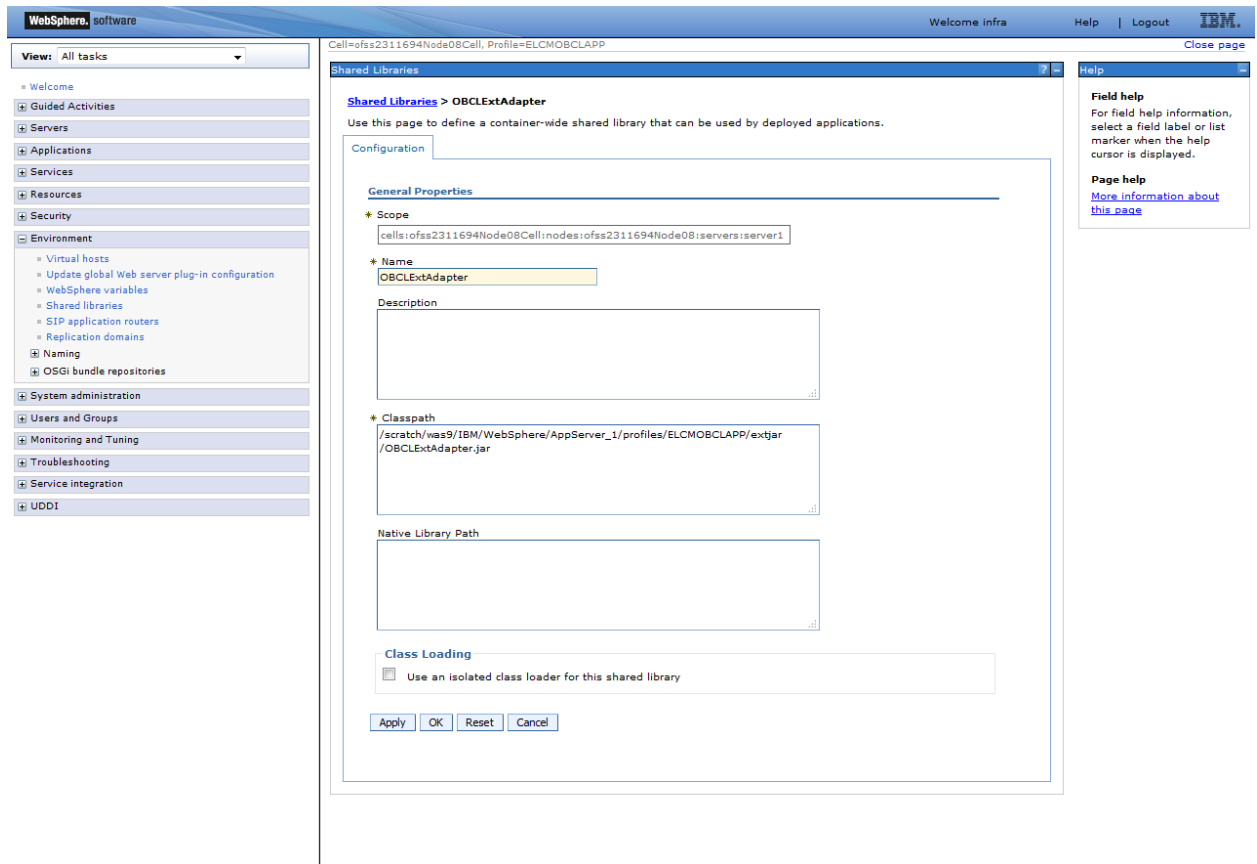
WebSphere. software

Welcome infra | Help | Logout IBM.

View: All tasks

Welcome
Guided Activities
Servers
Applications
Services
Resources
Security
Environment
Virtual hosts
Update global Web server plug-in configuration
WebSphere variables
Shared libraries
SIP application routers
Replication domains
Naming
OSGi bundle repositories
System administration
Users and Groups
Monitoring and Tuning
Troubleshooting
Service integration
UDDI

Cell=ofss2311694Node08Cell, Profile=ELCMOBCLAPP

Close page

Shared Libraries

Shared Libraries > OBCLExtAdapter

Use this page to define a container-wide shared library that can be used by deployed applications.

Configuration

General Properties

* Scope
cells:ofss2311694Node08Cell:nodes:ofss2311694Node08:servers:server1

* Name
OBCLExtAdapter

Description

* Classpath
/scratch/was9/IBM/WebSphere/AppServer_1/profiles/ELCMOBCLAPP/extjar/OBCLExtAdapter.jar

Native Library Path

Class Loading
Use an isolated class loader for this shared library

Apply OK Reset Cancel

Help

Field help
For field help information, select a field label or list marker when the help cursor is displayed.

Page help
More information about this page